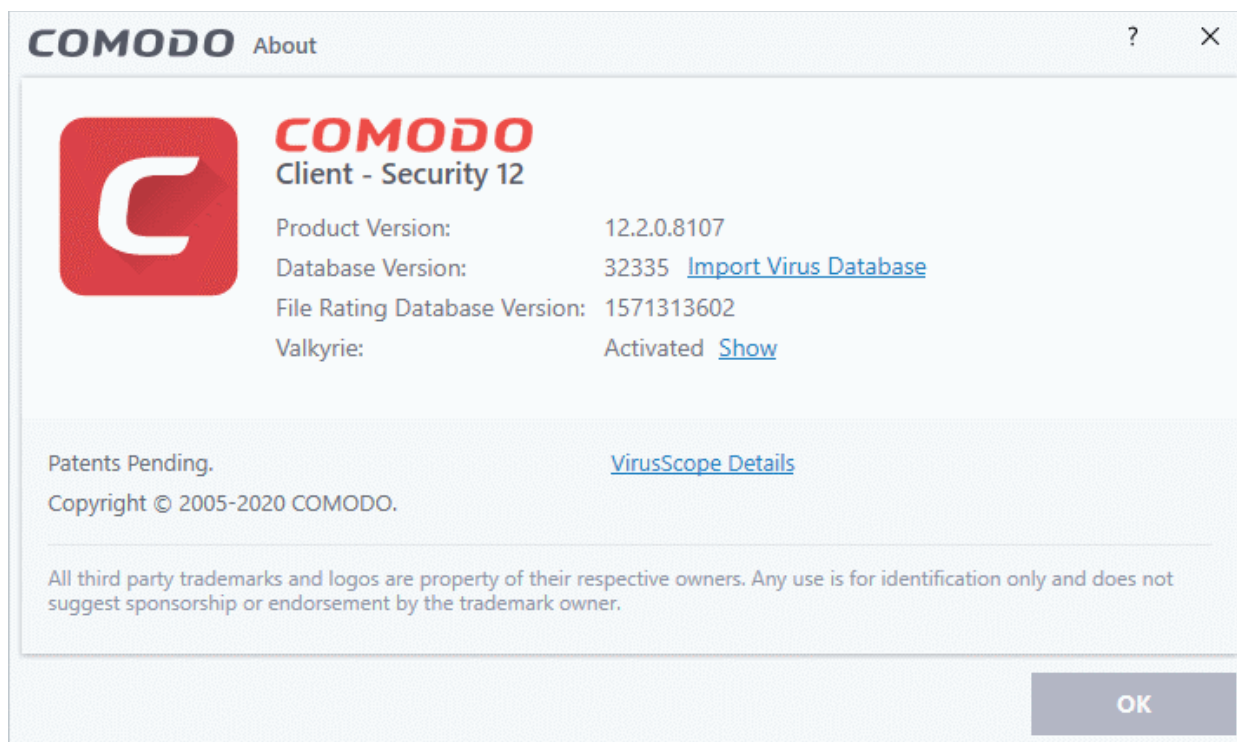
COMODO About

?

×

COMODO
Client - Security 12

| Product Version: | 12.2.0.8107 |
|---|---|
| Database Version: | 32335 Import Virus Database |
| File Rating Database Version: | 1571313602 |
| Valkyrie: | Activated Show |

Patents Pending.

VirusScope Details

Copyright © 2005-2020 COMODO.

All third party trademarks and logos are property of their respective owners. Any use is for identification only and does not suggest sponsorship or endorsement by the trademark owner.

OK